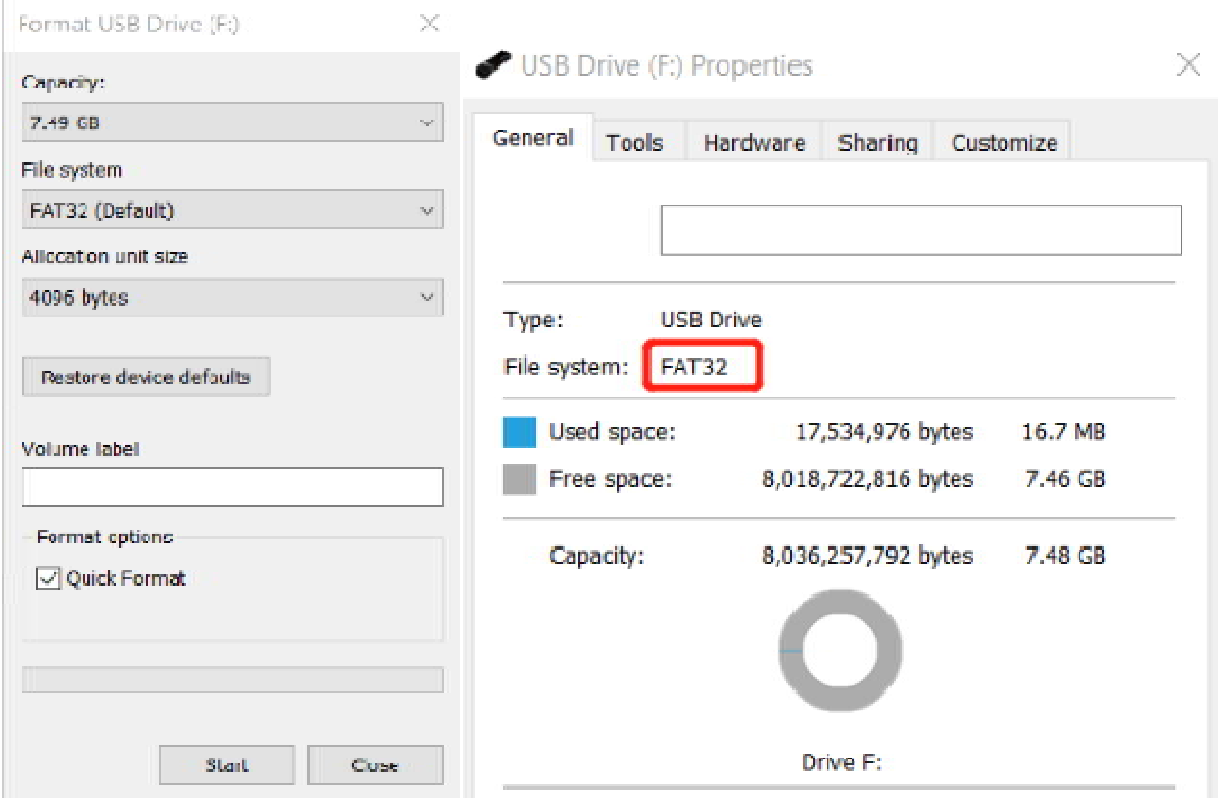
Format USB Drive (F:)

Capacity:

7.49 GB

File system

FAT32 (Default)

Allocation unit size

4096 bytes

Restore device defaults

Volume label

Format options

Quick Format

Start

Close

USB Drive (F:) Properties

General

Tools

Hardware

Sharing

Customize

Type: USB Drive

File system: FAT32

Used space: 17,534,976 bytes 16.7 MB

Free space: 8,018,722,816 bytes 7.46 GB

Capacity: 8,036,257,792 bytes 7.48 GB

Drive F: